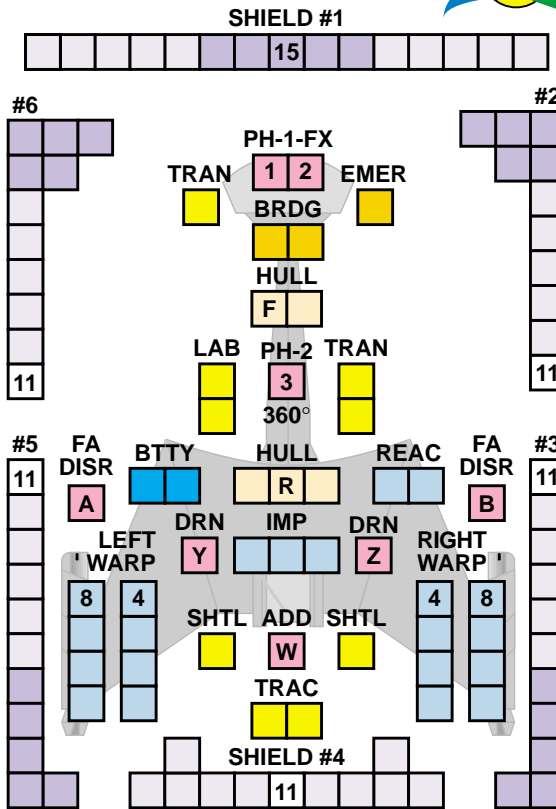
SHIELD #1
15
#6
#2
PH-1-FX
1 2
TRAN
EMER
BRDG
HULL
F
11
LAB
PH-2
TRAN
3
360°
11
#5
FA DISR
BTTY
HULL
REAC
FA DISR
#3
11
R
11
A
B
LEFT WARP
DRN
IMP
DRN
RIGHT WARP
Y
Z
8
4
4
8
SHTL
ADD
SHTL
W
TRAC
SHIELD #4
11